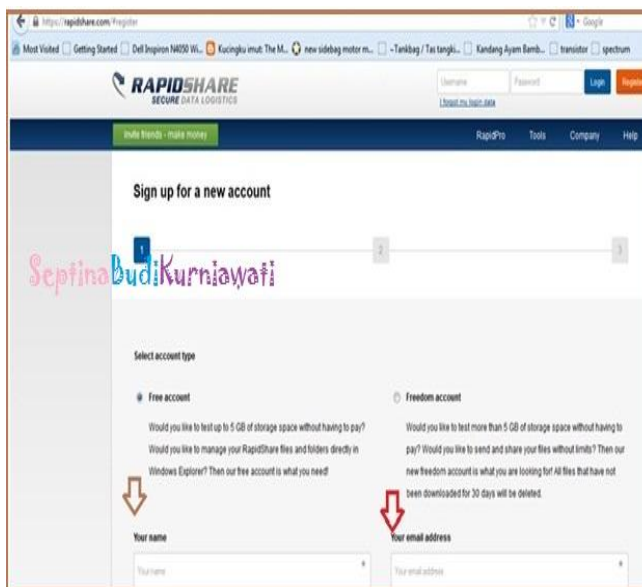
https://rapidshare.com/#!register

Google

Most Visited Getting Started Dell Inspiron N4050 Wi... Kucingku imut: The M... new sidebag motor m... ~Tankbag / Tas tangki... Kandang Ayam Bamb... transistor spectrum

RAPIDSHARE
SECURE DATA LOGISTICS

Username Password Login Register
I forgot my login data

Invite friends - make money

RapidPro Tools Company Help

Sign up for a new account

1 2 3

SeptinaBudiKurniawati

Select account type

Free account

Would you like to test up to 5 GB of storage space without having to pay? Would you like to manage your RapidShare files and folders directly in Windows Explorer? Then our free account is what you need!

Freedom account

Would you like to test more than 5 GB of storage space without having to pay? Would you like to send and share your files without limits? Then our new freedom account is what you are looking for! All files that have not been downloaded for 30 days will be deleted.

Your name

Your name

Your email address

Your email address